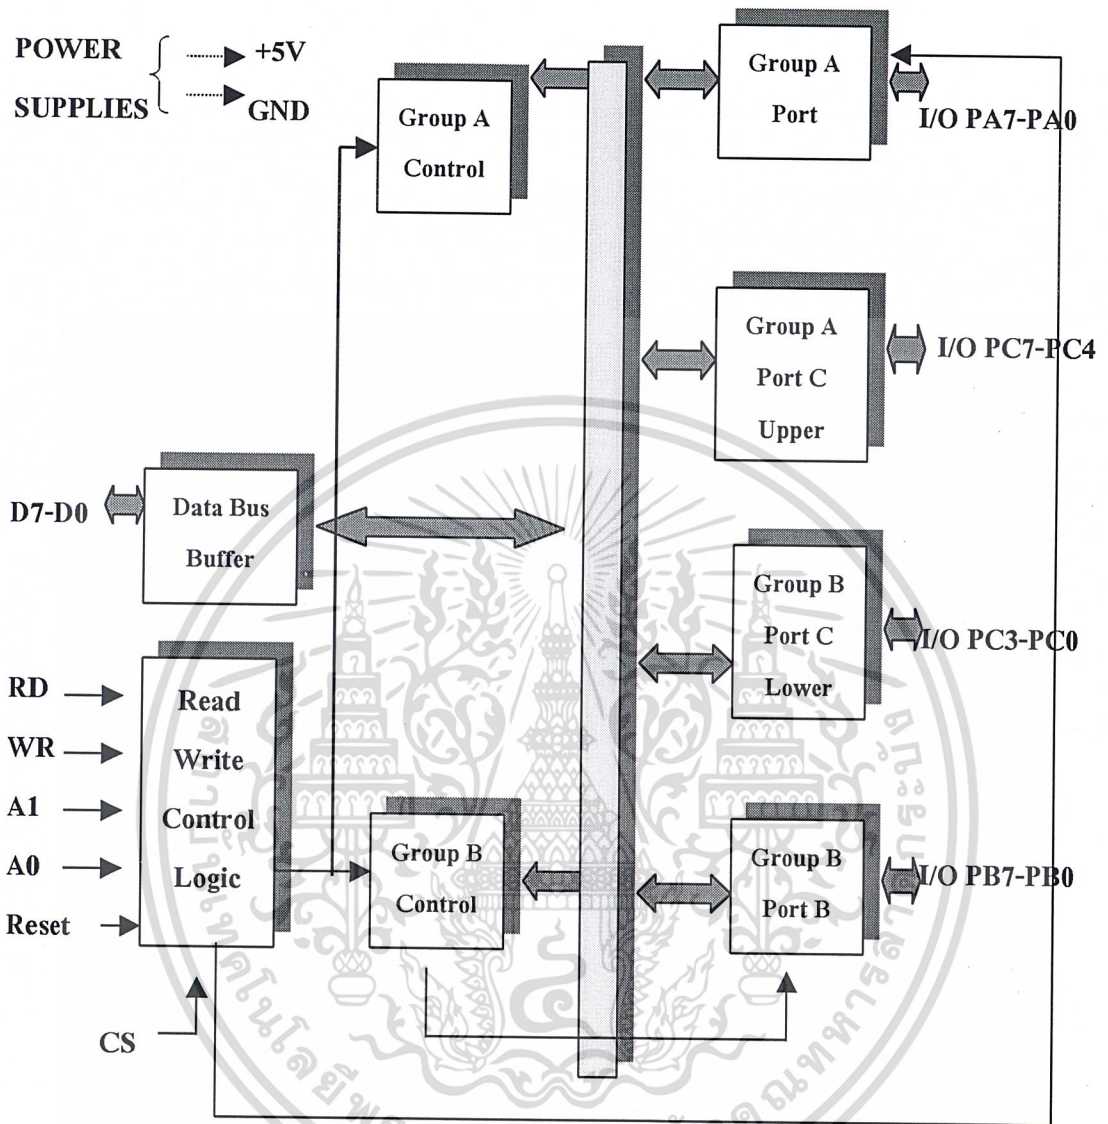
POWER SUPPLIES
+5V
GND

Group A Control

Group A Port
I/O PA7-PA0

Group A Port C Upper
I/O PC7-PC4

D7-D0
Data Bus Buffer

Group B Port C Lower
I/O PC3-PC0

RD
WR
A1
A0
Reset
Read Write Control Logic

Group B Control

Group B Port B
I/O PB7-PB0

CS